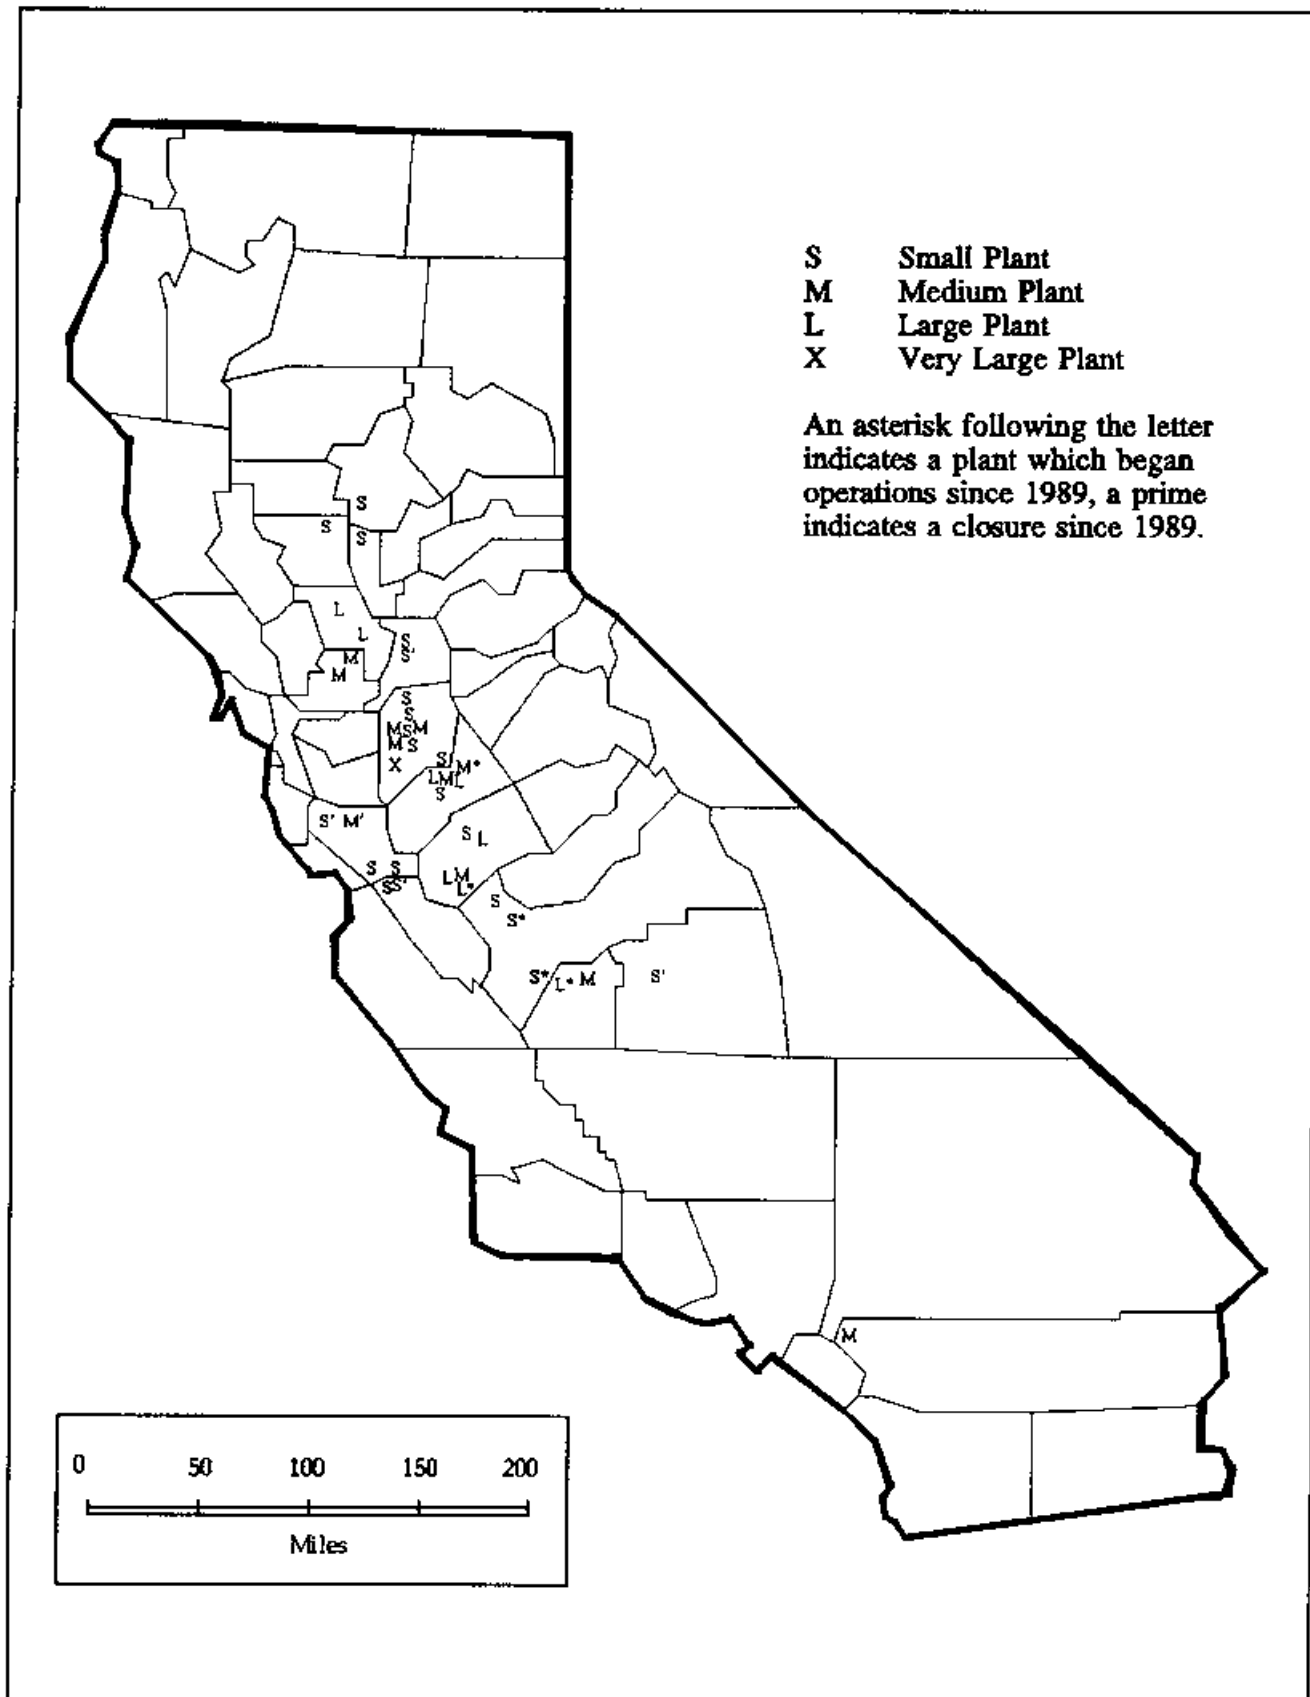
S Small Plant
M Medium Plant
L Large Plant
X Very Large Plant

An asterisk following the letter indicates a plant which began operations since 1989, a prime indicates a closure since 1989.

S
S
S
L
L
S
S
M
M
S
S
M S M
M S
X
S
M*
L M L
S
S' M'
S L
S S
S S'
L M
L*
S
S*
S*
L* M
S'
M

0 50 100 150 200
Miles